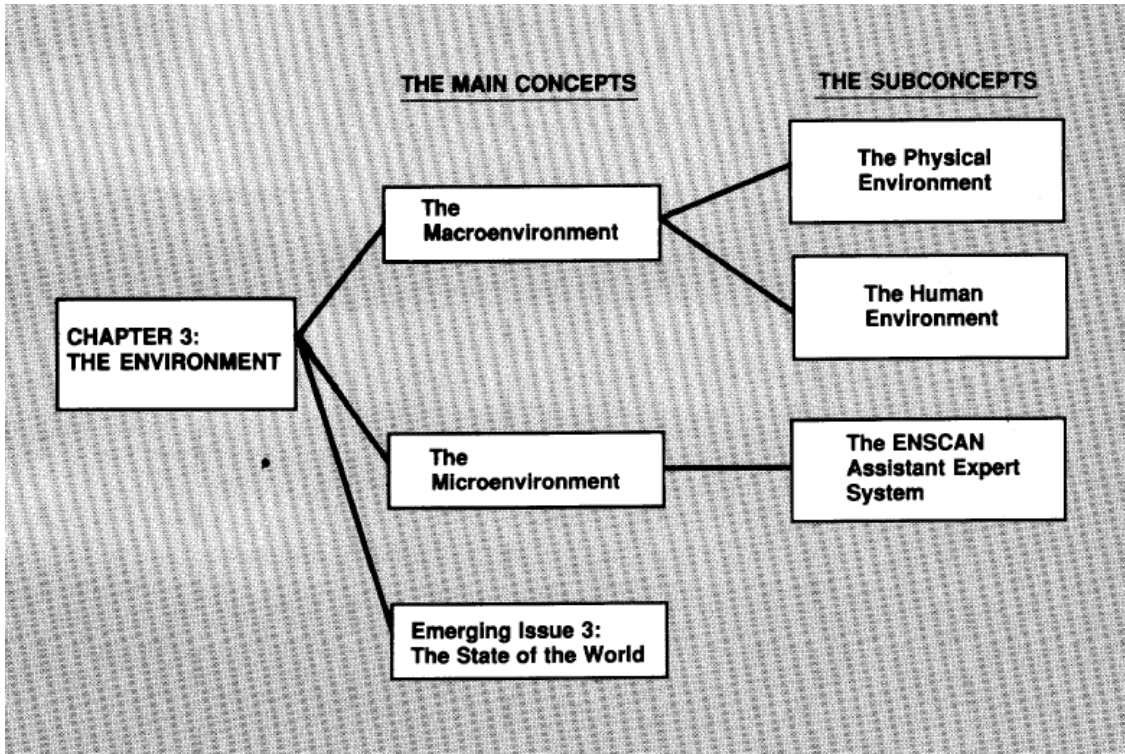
THE MAIN CONCEPTS

THE SUBCONCEPTS

CHAPTER 3: THE ENVIRONMENT

The Macroenvironment

The Physical Environment

The Human Environment

The Microenvironment

The ENSCAN Assistant Expert System

Emerging Issue 3: The State of the World